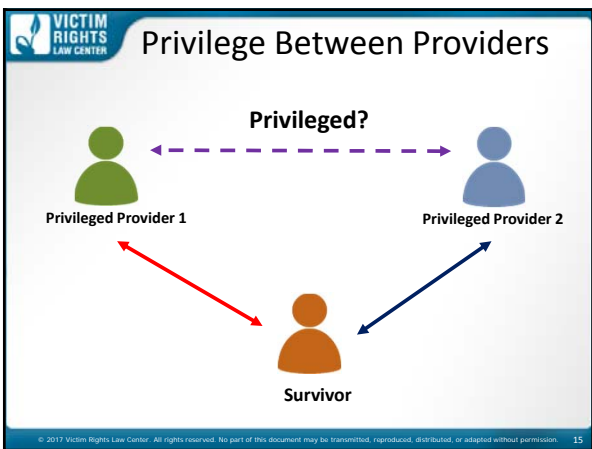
VICTIM RIGHTS LAW CENTER

Privilege Between Providers

Privileged?

Privileged Provider 1

Privileged Provider 2

Survivor

© 2017 Victim Rights Law Center. All rights reserved. No part of this document may be transmitted, reproduced, distributed, or adapted without permission. 15